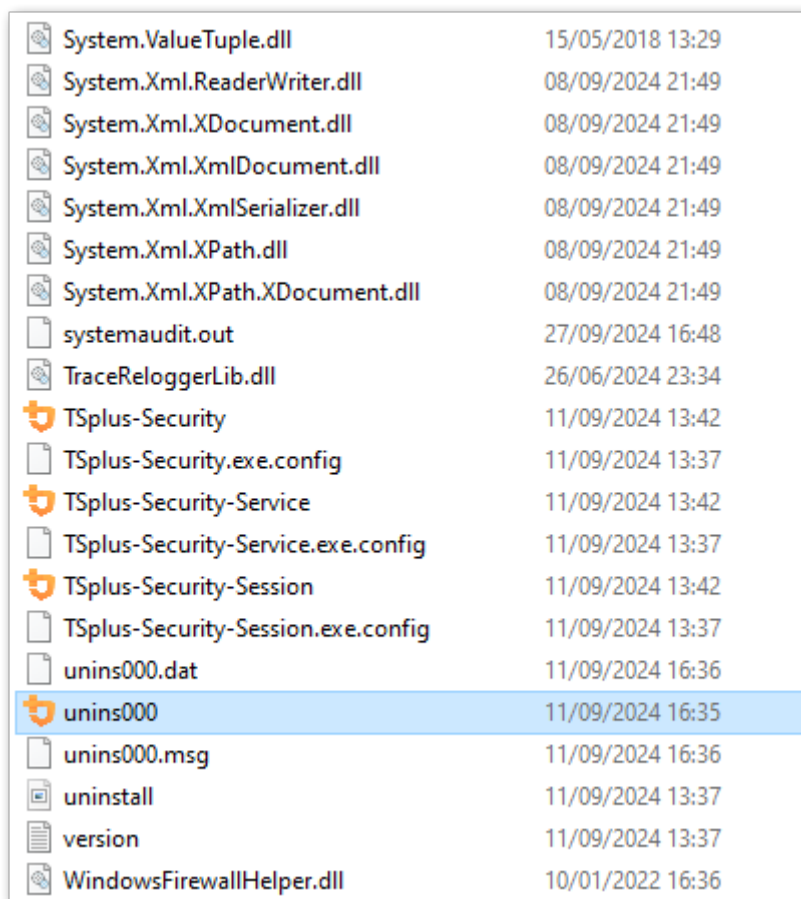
| | |
|---|---|
| System.ValueTuple.dll | 15/05/2018 13:29 |
| System.Xml.ReaderWriter.dll | 08/09/2024 21:49 |
| System.Xml.XDocument.dll | 08/09/2024 21:49 |
| System.Xml.XmlDocument.dll | 08/09/2024 21:49 |
| System.Xml.XmlSerializer.dll | 08/09/2024 21:49 |
| System.Xml.XPath.dll | 08/09/2024 21:49 |
| System.Xml.XPath.XDocument.dll | 08/09/2024 21:49 |
| systemaudit.out | 27/09/2024 16:48 |
| TraceReloggerLib.dll | 26/06/2024 23:34 |
| TSplus-Security | 11/09/2024 13:42 |
| TSplus-Security.exe.config | 11/09/2024 13:37 |
| TSplus-Security-Service | 11/09/2024 13:42 |
| TSplus-Security-Service.exe.config | 11/09/2024 13:37 |
| TSplus-Security-Session | 11/09/2024 13:42 |
| TSplus-Security-Session.exe.config | 11/09/2024 13:37 |
| unins000.dat | 11/09/2024 16:36 |
| unins000 | 11/09/2024 16:35 |
| unins000.msg | 11/09/2024 16:36 |
| uninstall | 11/09/2024 13:37 |
| version | 11/09/2024 13:37 |
| WindowsFirewallHelper.dll | 10/01/2022 16:36 |